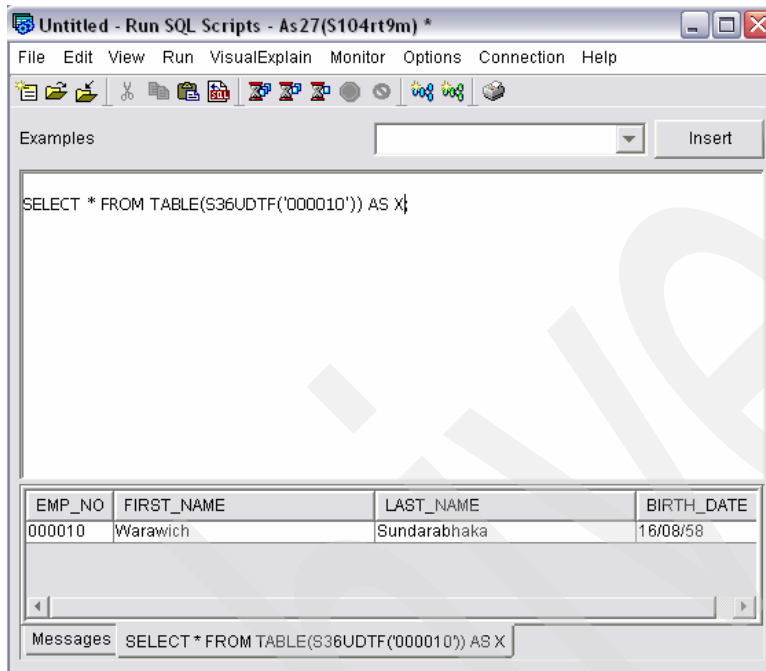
Untitled - Run SQL Scripts - As27(S104rt9m) *

File Edit View Run VisualExplain Monitor Options Connection Help

Examples

Insert

SELECT * FROM TABLE(S36UDTF('000010')) AS X;

| EMP_NO | FIRST_NAME | LAST_NAME | BIRTH_DATE |
|---|---|---|---|
| 000010 | Warawich | Sundarabhaka | 16/08/58 |

Messages SELECT * FROM TABLE(S36UDTF('000010')) AS X